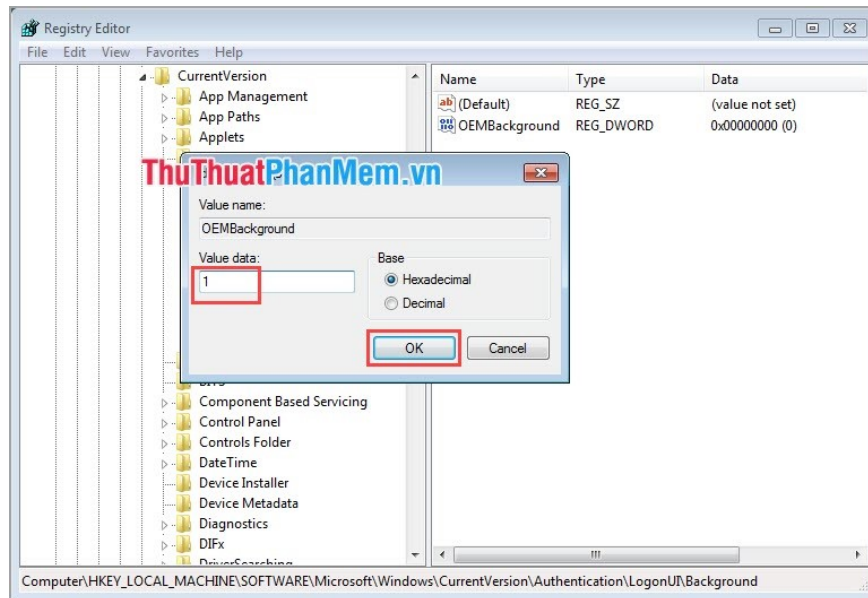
Registry Editor

File Edit View Favorites Help

CurrentVersion
App Management
App Paths
Applets
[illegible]
Component Based Servicing
Control Panel
Controls Folder
DateTime
Device Installer
Device Metadata
Diagnostics
DIFx
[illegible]

| Name | Type | Data |
|---|---|---|
| (Default) | REG_SZ | (value not set) |
| OEMBackground | REG_DWORD | 0x00000000 (0) |

ThuThuatPhanMem.vn

Value name:
OEMBackground
Value data:
1
Base
Hexadecimal
Decimal
OK
Cancel

Computer\HKEY_LOCAL_MACHINE\SOFTWARE\Microsoft\Windows\CurrentVersion\Authentication\LogonUI\Background